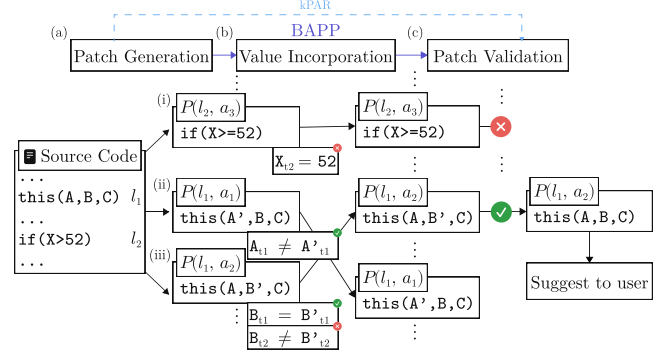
kPAR

(a) Patch Generation

(b) BAPP Value Incorporation

(c) Patch Validation

Source Code
...
this(A,B,C) $l_1$
...
if(X>52) $l_2$
...

(i) $P(l_2, a_3)$
if(X>=52)

$X_{t2} = 52$

(ii) $P(l_1, a_1)$
this(A',B,C)

$A_{t1} \neq A'_{t1}$

(iii) $P(l_1, a_2)$
this(A,B',C)

$B_{t1} = B'_{t1}$

$B_{t2} \neq B'_{t2}$

$P(l_2, a_3)$
if(X>=52)

$P(l_1, a_2)$
this(A,B',C)

$P(l_1, a_1)$
this(A',B,C)

$P(l_1, a_2)$
this(A,B,C)

Suggest to user